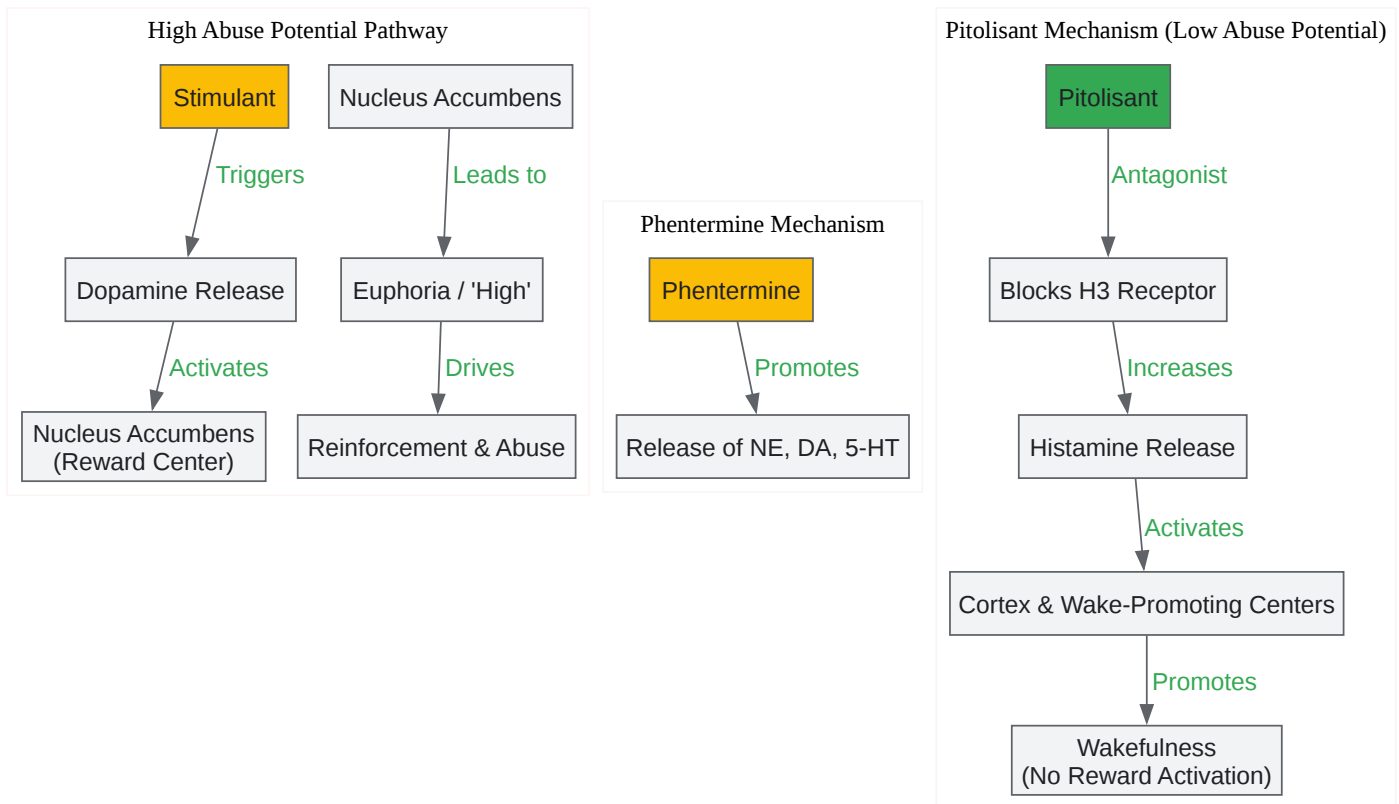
High Abuse Potential Pathway

Stimulant

Triggers

Dopamine Release

Activates

Nucleus Accumbens (Reward Center)

Nucleus Accumbens

Leads to

Euphoria / 'High'

Drives

Reinforcement & Abuse

Phentermine Mechanism

Phentermine

Promotes

Release of NE, DA, 5-HT

Pitolisant Mechanism (Low Abuse Potential)

Pitolisant

Antagonist

Blocks H3 Receptor

Increases

Histamine Release

Activates

Cortex & Wake-Promoting Centers

Promotes

Wakefulness (No Reward Activation)